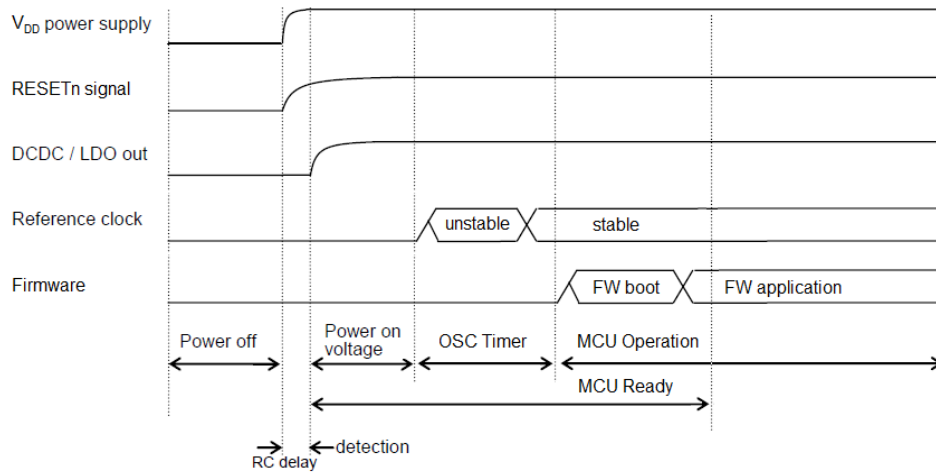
$V_{DD}$ power supply

RESETn signal

DCDC / LDO out

Reference clock

unstable

stable

Firmware

FW boot

FW application

Power off

Power on voltage

OSC Timer

MCU Operation

MCU Ready

detection

RC delay